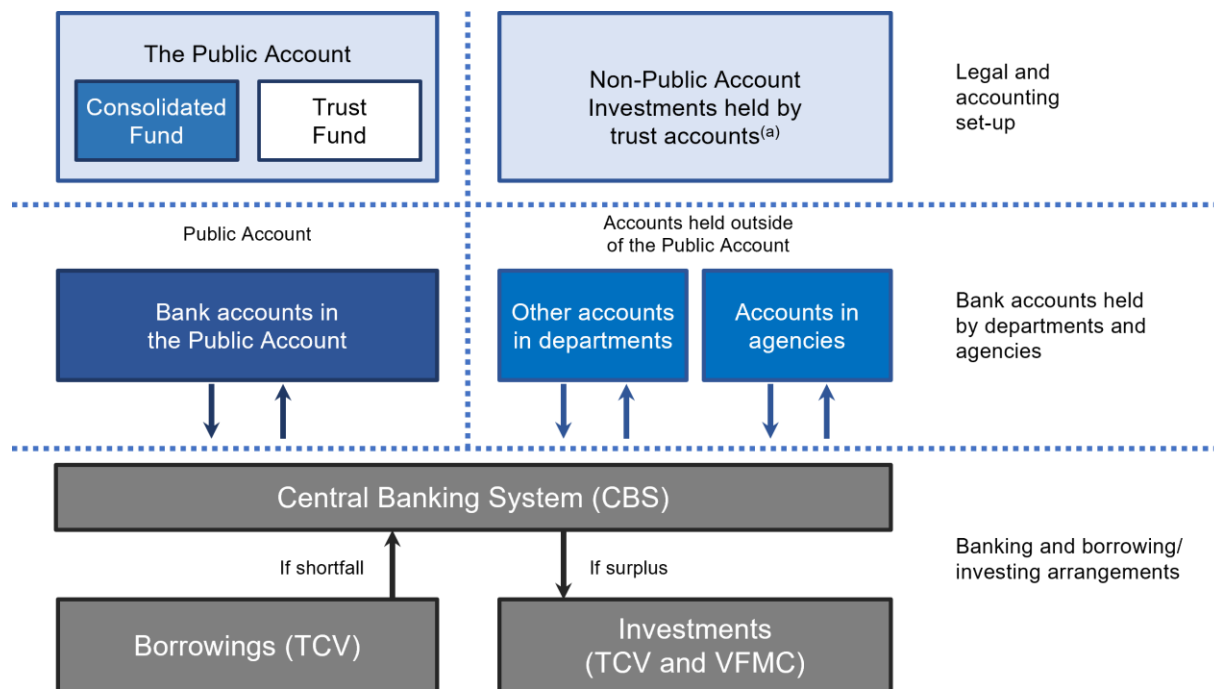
The Public Account

Consolidated Fund

Trust Fund

Non-Public Account Investments held by trust accounts$^{(a)}$

Legal and accounting set-up

Public Account

Accounts held outside of the Public Account

Bank accounts in the Public Account

Other accounts in departments

Accounts in agencies

Bank accounts held by departments and agencies

Central Banking System (CBS)

If shortfall

If surplus

Banking and borrowing/ investing arrangements

Borrowings (TCV)

Investments (TCV and VFMC)